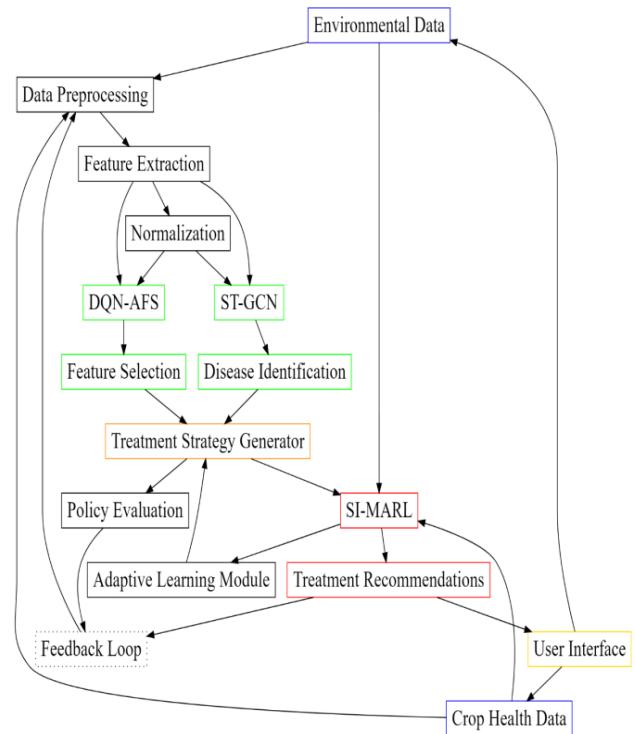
Environmental Data

Data Preprocessing

Feature Extraction

Normalization

DQN-AFS

ST-GCN

Feature Selection

Disease Identification

Treatment Strategy Generator

Policy Evaluation

SI-MARL

Adaptive Learning Module

Treatment Recommendations

Feedback Loop

User Interface

Crop Health Data